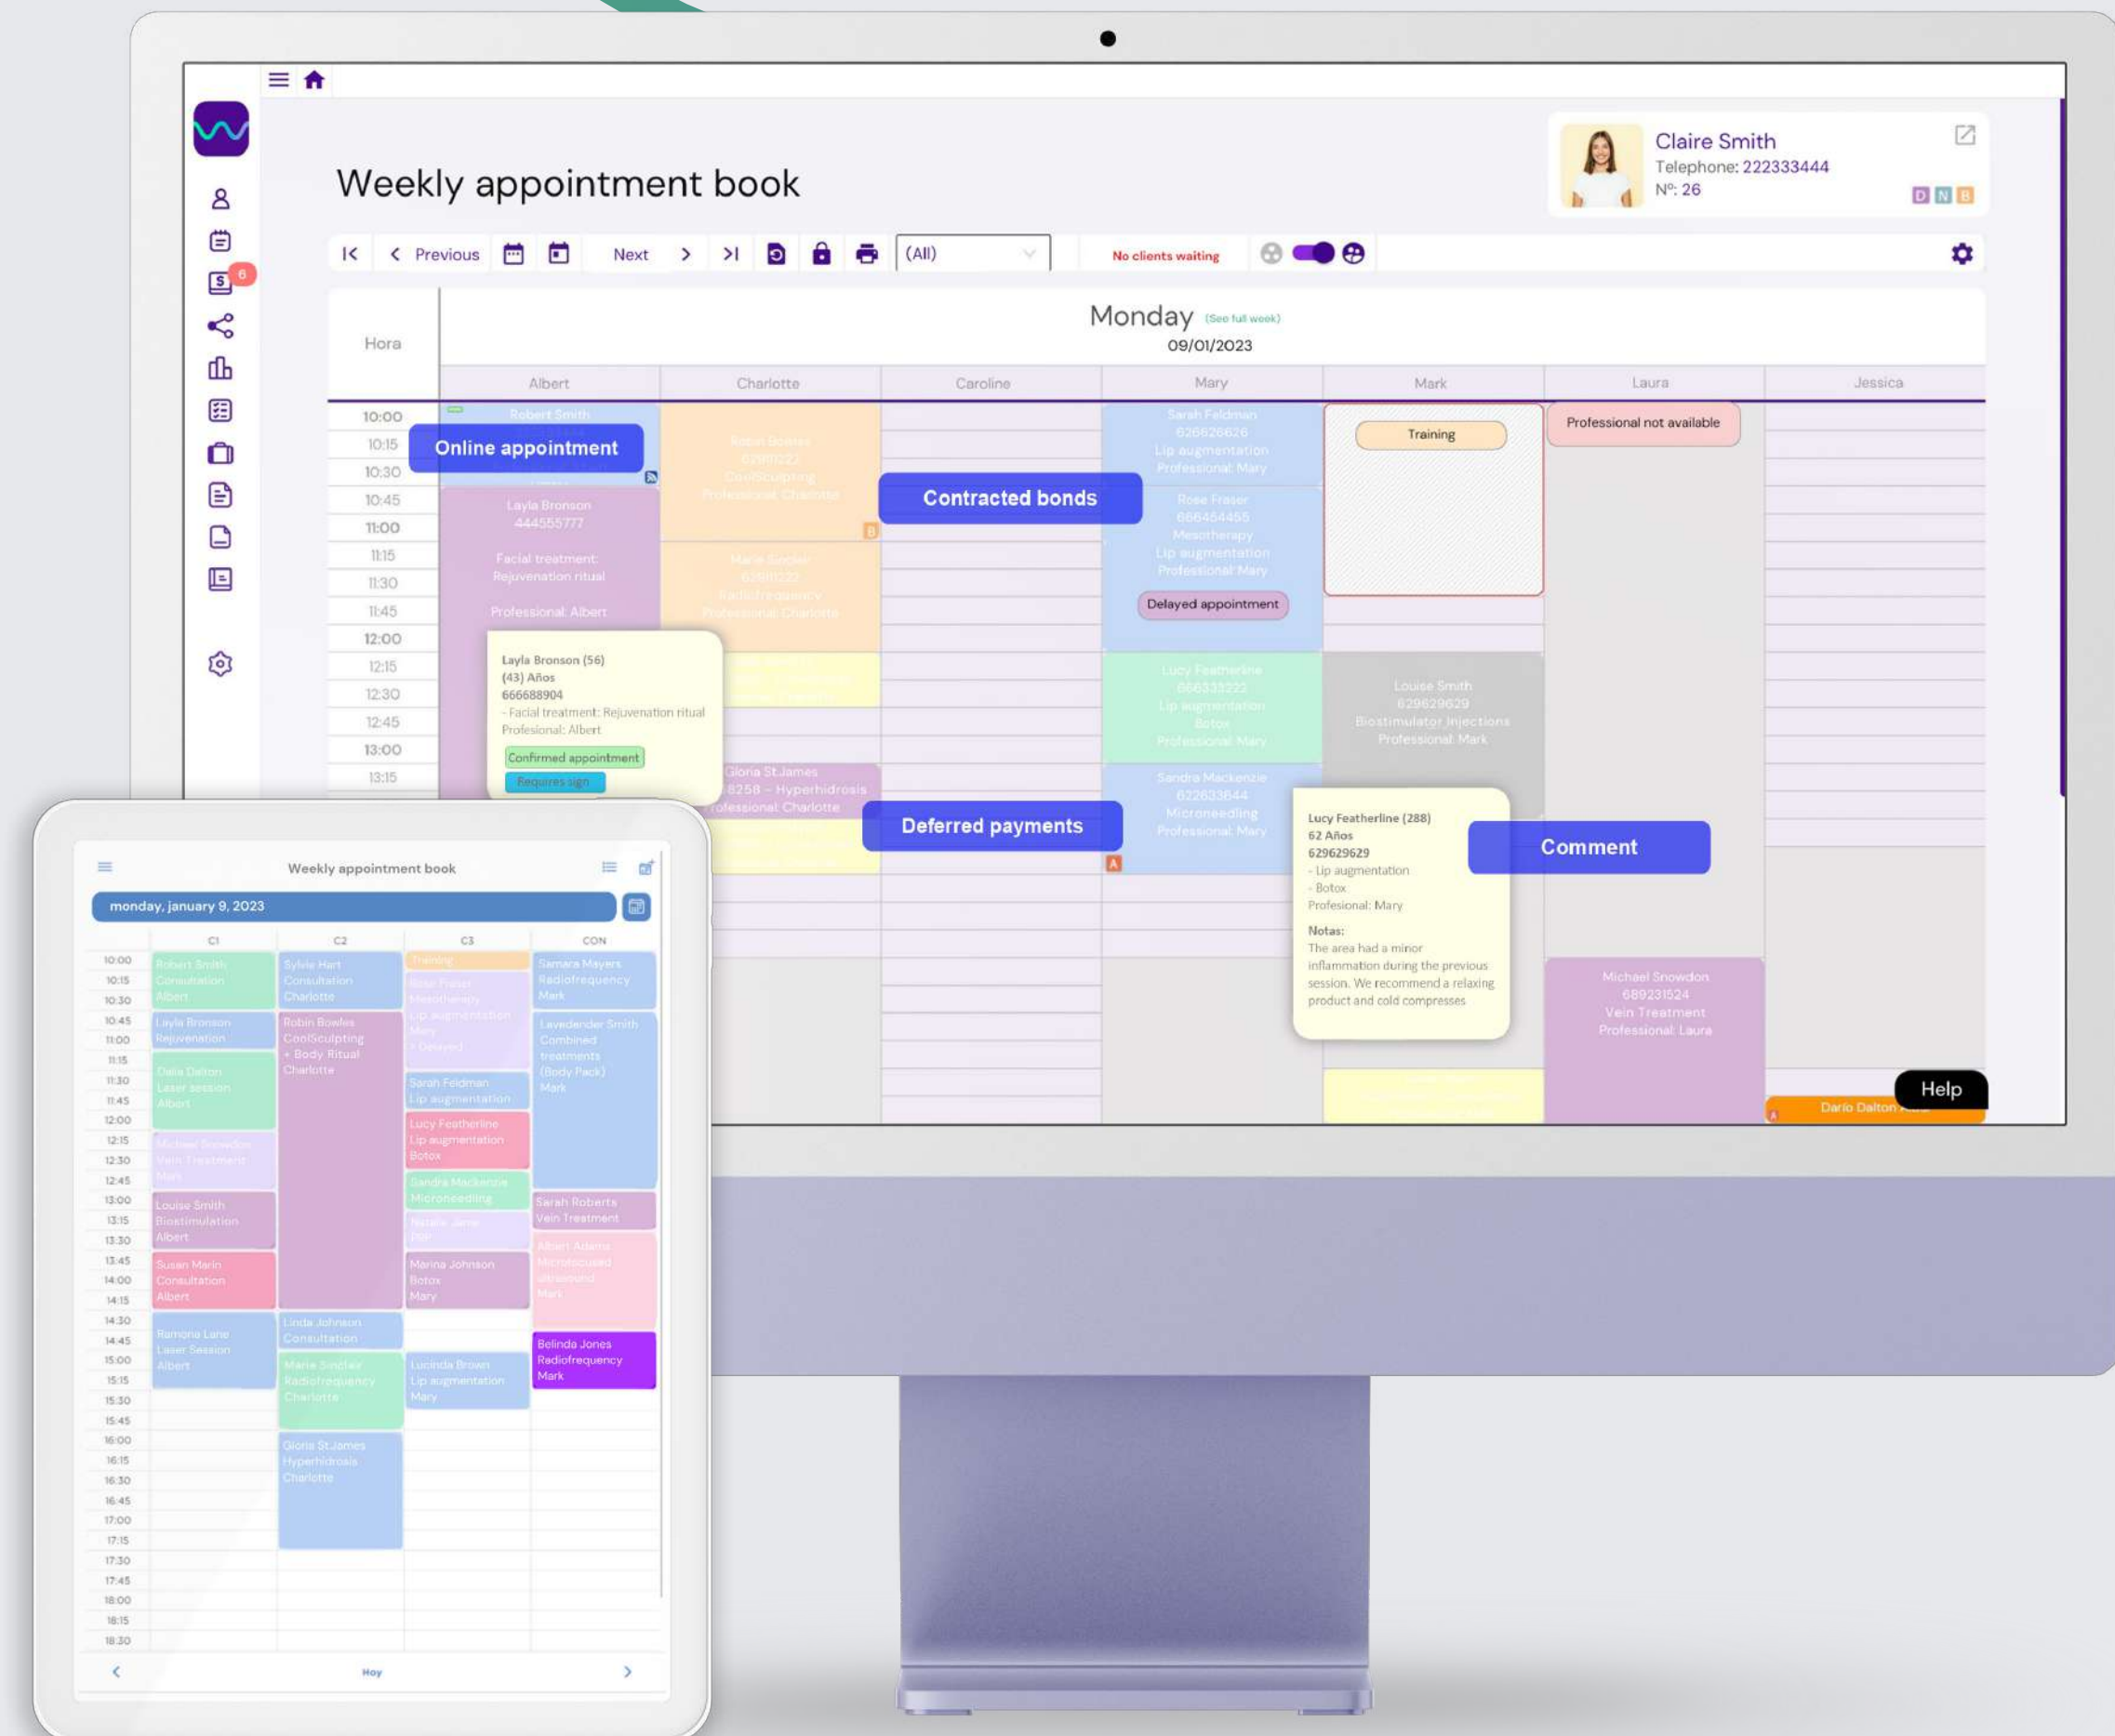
Weekly appointment book

Claire Smith
Telephone: 222333444
Nº: 26
D N B

6

|< < Previous Next > >| (All) No clients waiting

Monday (See full week)
09/01/2023

Hora

| Albert | Charlotte | Caroline | Mary | Mark | Laura | Jessica |
|---|---|---|---|---|---|---|

10:00
10:15
10:30
10:45
11:00
11:15
11:30
11:45
12:00
12:15
12:30
12:45
13:00
13:15

Robert Smith

Online appointment

Layla Bronson
444555777
Facial treatment: Rejuvenation ritual
Professional: Albert

Robin Bowles
62980022
CoolSculpting
Professional: Charlotte

Contracted bonds

Maria Sinclair
62980022
Radiofrequency
Professional: Charlotte

Sarah Feldman
626626626
Lip augmentation
Professional: Mary

Rose Fraser
666454455
Mesotherapy
Lip augmentation
Professional: Mary

Delayed appointment

Training

Professional not available

Layla Bronson (56)
(43) Años
666688904
- Facial treatment: Rejuvenation ritual
Profesional: Albert
Confirmed appointment
Requires sign

Lucy Featherline
666333222
Lip augmentation
Botox
Professional: Mary

Louise Smith
629629629
Biostimulator Injections
Professional: Mark

Gloria St.James
6258 - Hyperhidrosis
Professional: Charlotte

Deferred payments

Sandra Mackenzie
622633644
Microneedling
Professional: Mary

A

Lucy Featherline (288)
62 Años
629629629
- Lip augmentation
- Botox
Profesional: Mary
Notas:
The area had a minor inflammation during the previous session. We recommend a relaxing product and cold compresses

Comment

Michael Snowdon
689231524
Vein Treatment
Professional: Laura

Help

Dario Dalton

Weekly appointment book
monday, january 9, 2023

| | C1 | C2 | C3 | CON |
|---|---|---|---|---|
| 10:00 | Robert Smith Consultation Albert | Sylvie Hart Consultation Charlotte | Training | Samara Mayers Radiofrequency Mark |
| 10:45 | Layla Bronson Rejuvenation | Robin Bowles CoolSculpting + Body Ritual Charlotte | Rose Fraser Mesotherapy Lip augmentation Mary + Delayed | Lavedender Smith Combined treatments (Body Pack) Mark |
| 11:30 | Dalia Dalton Laser session Albert | | Sarah Feldman Lip augmentation | |
| 12:15 | Michael Snowdon Vein Treatment Mark | | Lucy Featherline Lip augmentation Botox | |
| 13:00 | Louise Smith Biostimulation Albert | | Sandra Mackenzie Microneedling | Sarah Roberts Vein Treatment |
| 13:30 | | | Natalie Jane PRP | Albert Adams Microfocused ultrasound Mark |
| 13:45 | Susan Marin Consultation Albert | | Marina Johnson Botox Mary | |
| 14:30 | Ramona Lane Laser Session Albert | Linda Johnson Consultation | | Belinda Jones Radiofrequency Mark |
| 15:00 | | Maria Sinclair Radiofrequency Charlotte | Lucinda Brown Lip augmentation Mary | |
| 16:00 | | Gloria St.James Hyperhidrosis Charlotte | | |

10:00 10:15 10:30 10:45 11:00 11:15 11:30 11:45 12:00 12:15 12:30 12:45 13:00 13:15 13:30 13:45 14:00 14:15 14:30 14:45 15:00 15:15 15:30 15:45 16:00 16:15 16:30 16:45 17:00 17:15 17:30 17:45 18:00 18:15 18:30

< Hoy >